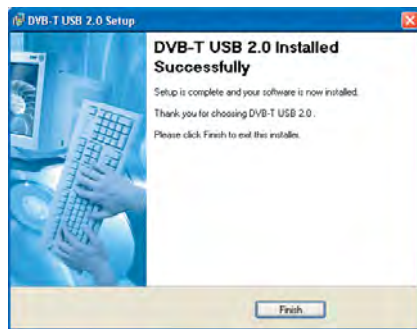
DVB-T USB 2.0 Setup

DVB-T USB 2.0 Installed Successfully

Setup is complete and your software is now installed.

Thank you for choosing DVB-T USB 2.0.

Please click Finish to exit this installer.

Finish